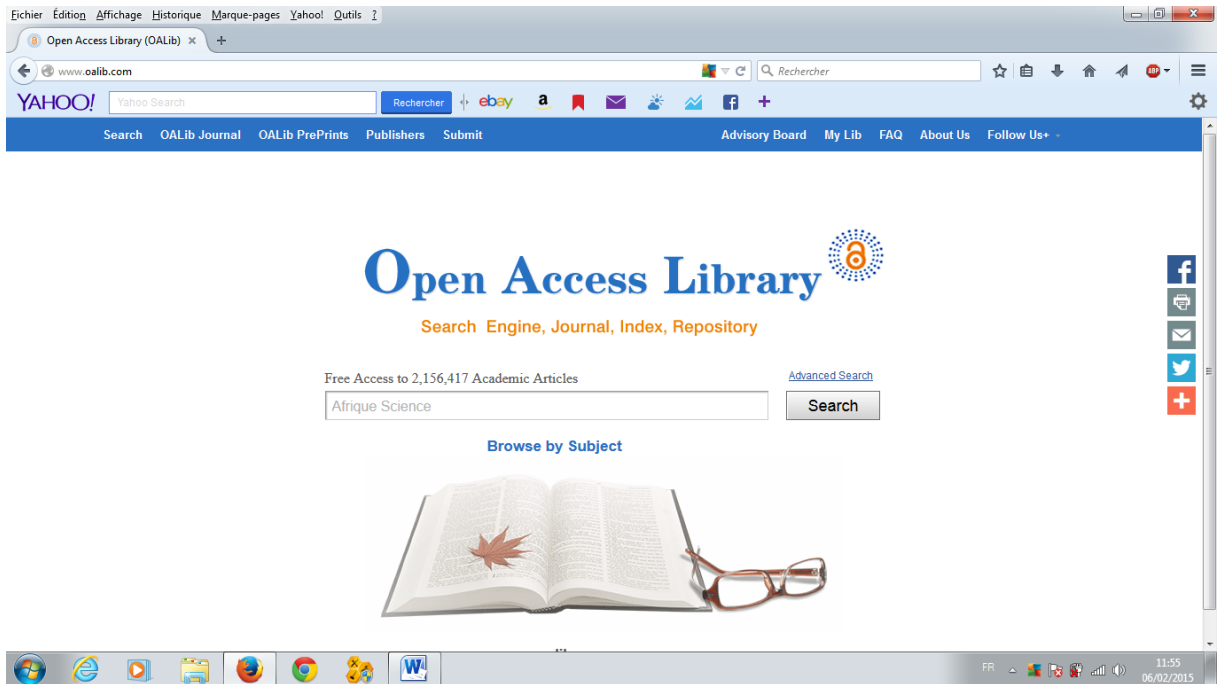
Fichier Édition Affichage Historique Marque-pages Yahoo! Outils ?

Open Access Library (OALib) ×

www.oalib.com

Rechercher

YAHOO! Yahoo Search Rechercher ebay

Search OALib Journal OALib PrePrints Publishers Submit Advisory Board My Lib FAQ About Us Follow Us+

Open Access Library

Search Engine, Journal, Index, Repository

Free Access to 2,156,417 Academic Articles

Advanced Search

Afrique Science

Search

Browse by Subject

FR

11:55
06/02/2015